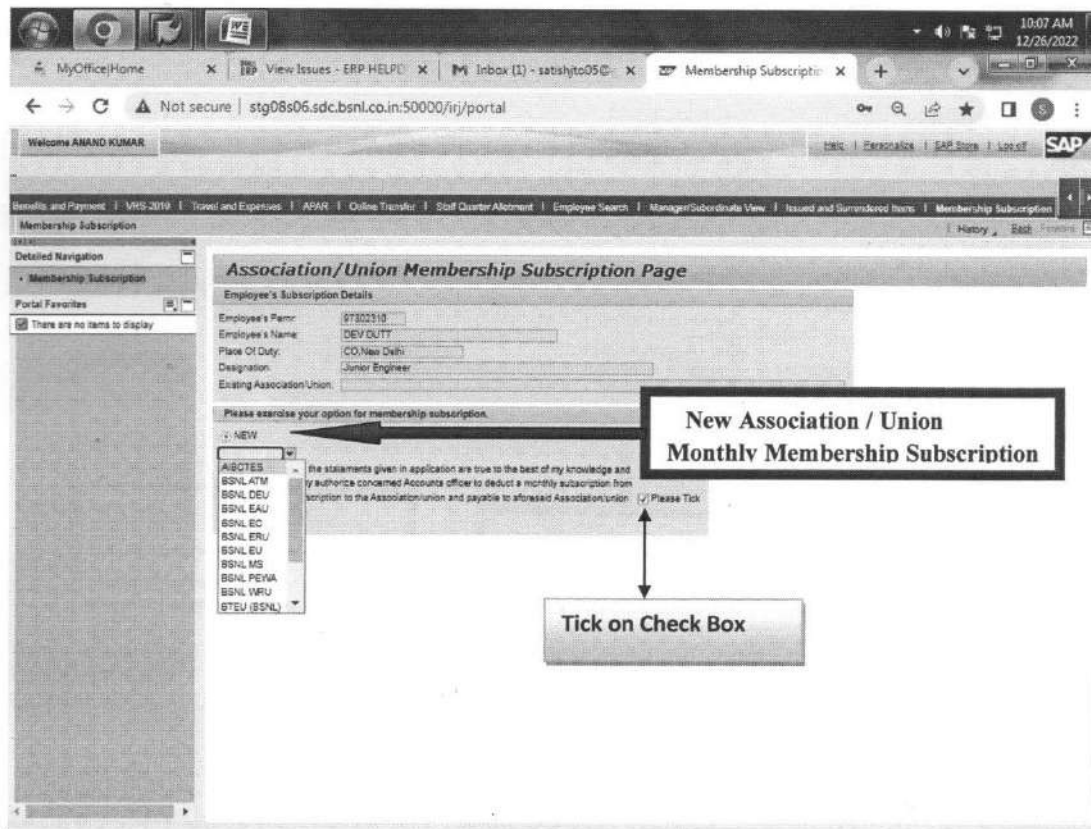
10:07 AM
12/26/2022

MyOffice|Home
View Issues - ERP HELPD
Inbox (1) - satishjto05@
Membership Subscriptio

Not secure | stg08s06.sdc.bsnl.co.in:50000/irj/portal

Welcome ANAND KUMAR

Help | Personalize | SAP Store | Log off

SAP

Benefits and Payment | VRS-2019 | Travel and Expenses | APAR | Online Transfer | Staff Quarter Allotment | Employee Search | Manager/Subordinate View | Issued and Surrendered Items | Membership Subscription

Membership Subscription

History Back Forward

Detailed Navigation

• Membership Subscription

Portal Favorites

There are no items to display

Association/Union Membership Subscription Page

Employee's Subscription Details

Employee's Pern: 97302310
Employee's Name: DEV DUTT
Place Of Duty: CO,New Delhi
Designation: Junior Engineer
Existing Association/Union:

Please exercise your option for membership subscription.

NEW

AIBCTES
BSNL ATM
BSNL DEU
BSNL EAU
BSNL EC
BSNL ERU
BSNL EU
BSNL MS
BSNL PEWA
BSNL WRU
STEU (BSNL)

the statements given in application are true to the best of my knowledge and y authorize concerned Accounts officer to deduct a monthly subscription from scription to the Association/union and payable to aforesaid Association/union

Please Tick

New Association / Union Monthly Membership Subscription

Tick on Check Box